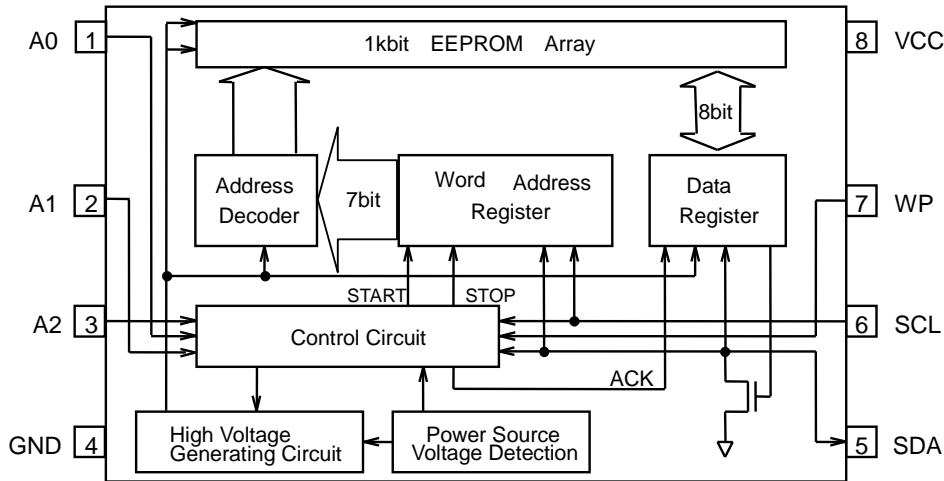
A0 1
A1 2
A2 3
GND 4

1kbit EEPROM Array

8bit

Address Decoder

7bit

Word Address Register

Data Register

START
STOP

Control Circuit

ACK

High Voltage Generating Circuit

Power Source Voltage Detection

8 VCC
7 WP
6 SCL
5 SDA